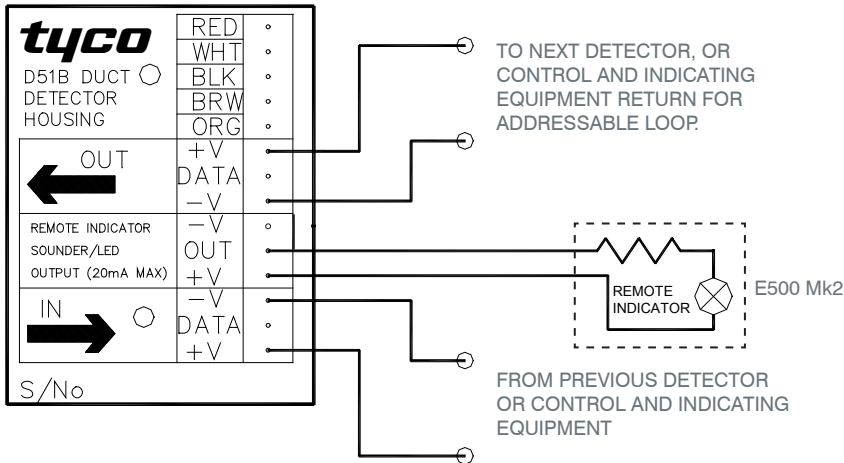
tyco

D51B DUCT DETECTOR HOUSING

RED
WHT
BLK
BRW
ORG

OUT

+V
DATA
−V

REMOTE INDICATOR SOUNDER/LED OUTPUT (20mA MAX)

−V
OUT
+V

IN

−V
DATA
+V

S/No

TO NEXT DETECTOR, OR CONTROL AND INDICATING EQUIPMENT RETURN FOR ADDRESSABLE LOOP.

REMOTE INDICATOR

E500 Mk2

FROM PREVIOUS DETECTOR OR CONTROL AND INDICATING EQUIPMENT